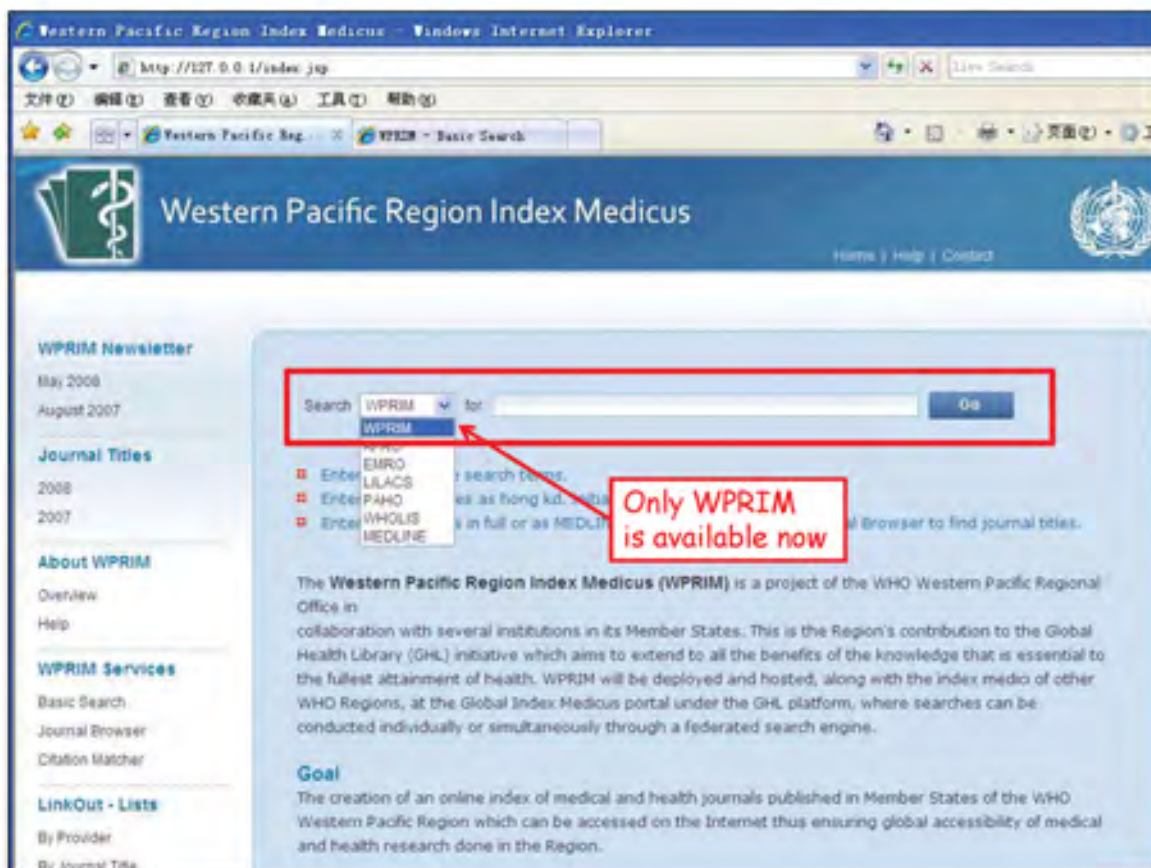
Western Pacific Region Index Medicus - Windows Internet Explorer

http://127.0.0.1/index.jsp

Live Search

文件(F) 编辑(E) 查看(V) 收藏夹(A) 工具(T) 帮助(H)

Western Pacific Reg... WPRIM - Basic Search

页面(P)

Western Pacific Region Index Medicus

Home | Help | Contact

WPRIM Newsletter
May 2008
August 2007

Journal Titles
2008
2007

About WPRIM
Overview
Help

WPRIM Services
Basic Search
Journal Browser
Citation Matcher

LinkOut - Lists
By Provider
By Journal Title

Search WPRIM for Go

WPRIM
AFRO
EMRO
LILACS
PAHO
WHOLIS
MEDLINE

Enter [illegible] search terms.
Enter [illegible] as hong kd. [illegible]
Enter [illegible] in full or as MEDLIN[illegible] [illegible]al Browser to find journal titles.

Only WPRIM is available now

The Western Pacific Region Index Medicus (WPRIM) is a project of the WHO Western Pacific Regional Office in collaboration with several institutions in its Member States. This is the Region's contribution to the Global Health Library (GHL) initiative which aims to extend to all the benefits of the knowledge that is essential to the fullest attainment of health. WPRIM will be deployed and hosted, along with the index medici of other WHO Regions, at the Global Index Medicus portal under the GHL platform, where searches can be conducted individually or simultaneously through a federated search engine.

Goal
The creation of an online index of medical and health journals published in Member States of the WHO Western Pacific Region which can be accessed on the Internet thus ensuring global accessibility of medical and health research done in the Region.